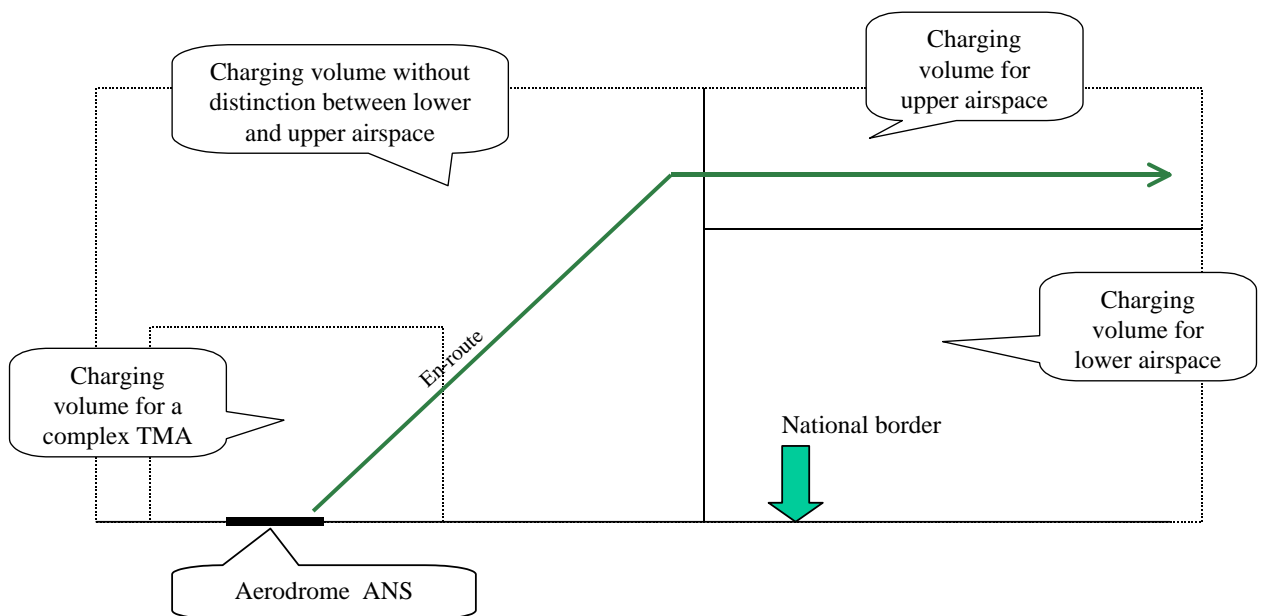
Charging volume without distinction between lower and upper airspace

Charging volume for upper airspace

Charging volume for lower airspace

En-route

Charging volume for a complex TMA

National border

Aerodrome ANS